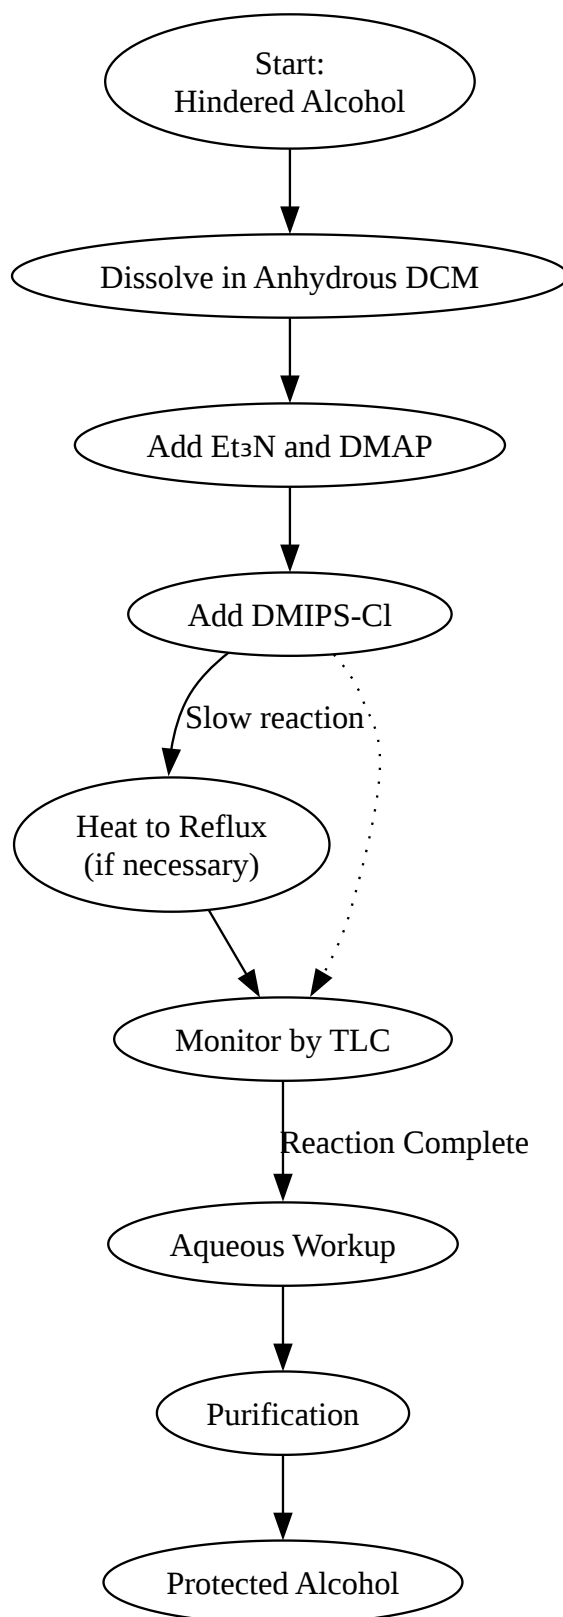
Start:
Hindered Alcohol

Dissolve in Anhydrous DCM

Add $Et_3N$ and DMAP

Add DMIPS-Cl

Slow reaction

Heat to Reflux
(if necessary)

Monitor by TLC

Reaction Complete

Aqueous Workup

Purification

Protected Alcohol